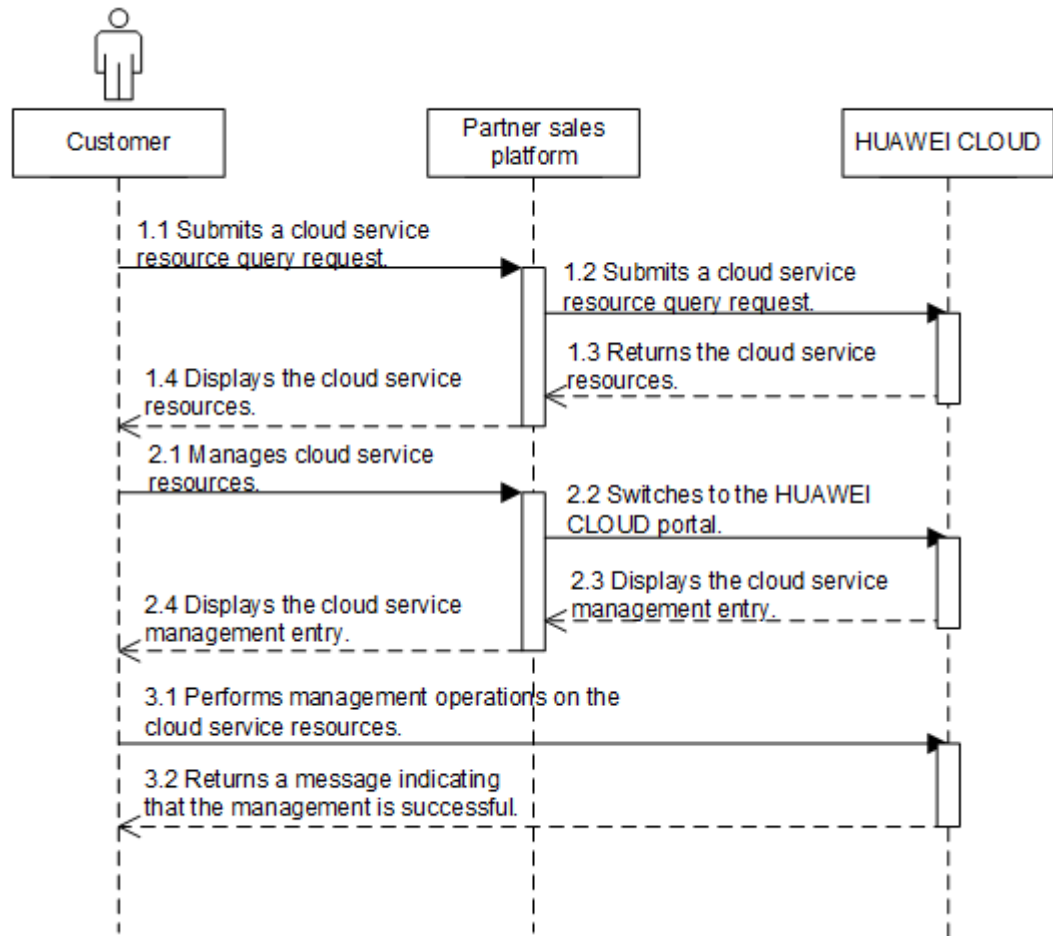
Customer

Partner sales platform

HUAWEI CLOUD

1.1 Submits a cloud service resource query request.

1.2 Submits a cloud service resource query request.

1.3 Returns the cloud service resources.

1.4 Displays the cloud service resources.

2.1 Manages cloud service resources.

2.2 Switches to the HUAWEI CLOUD portal.

2.3 Displays the cloud service management entry.

2.4 Displays the cloud service management entry.

3.1 Performs management operations on the cloud service resources.

3.2 Returns a message indicating that the management is successful.